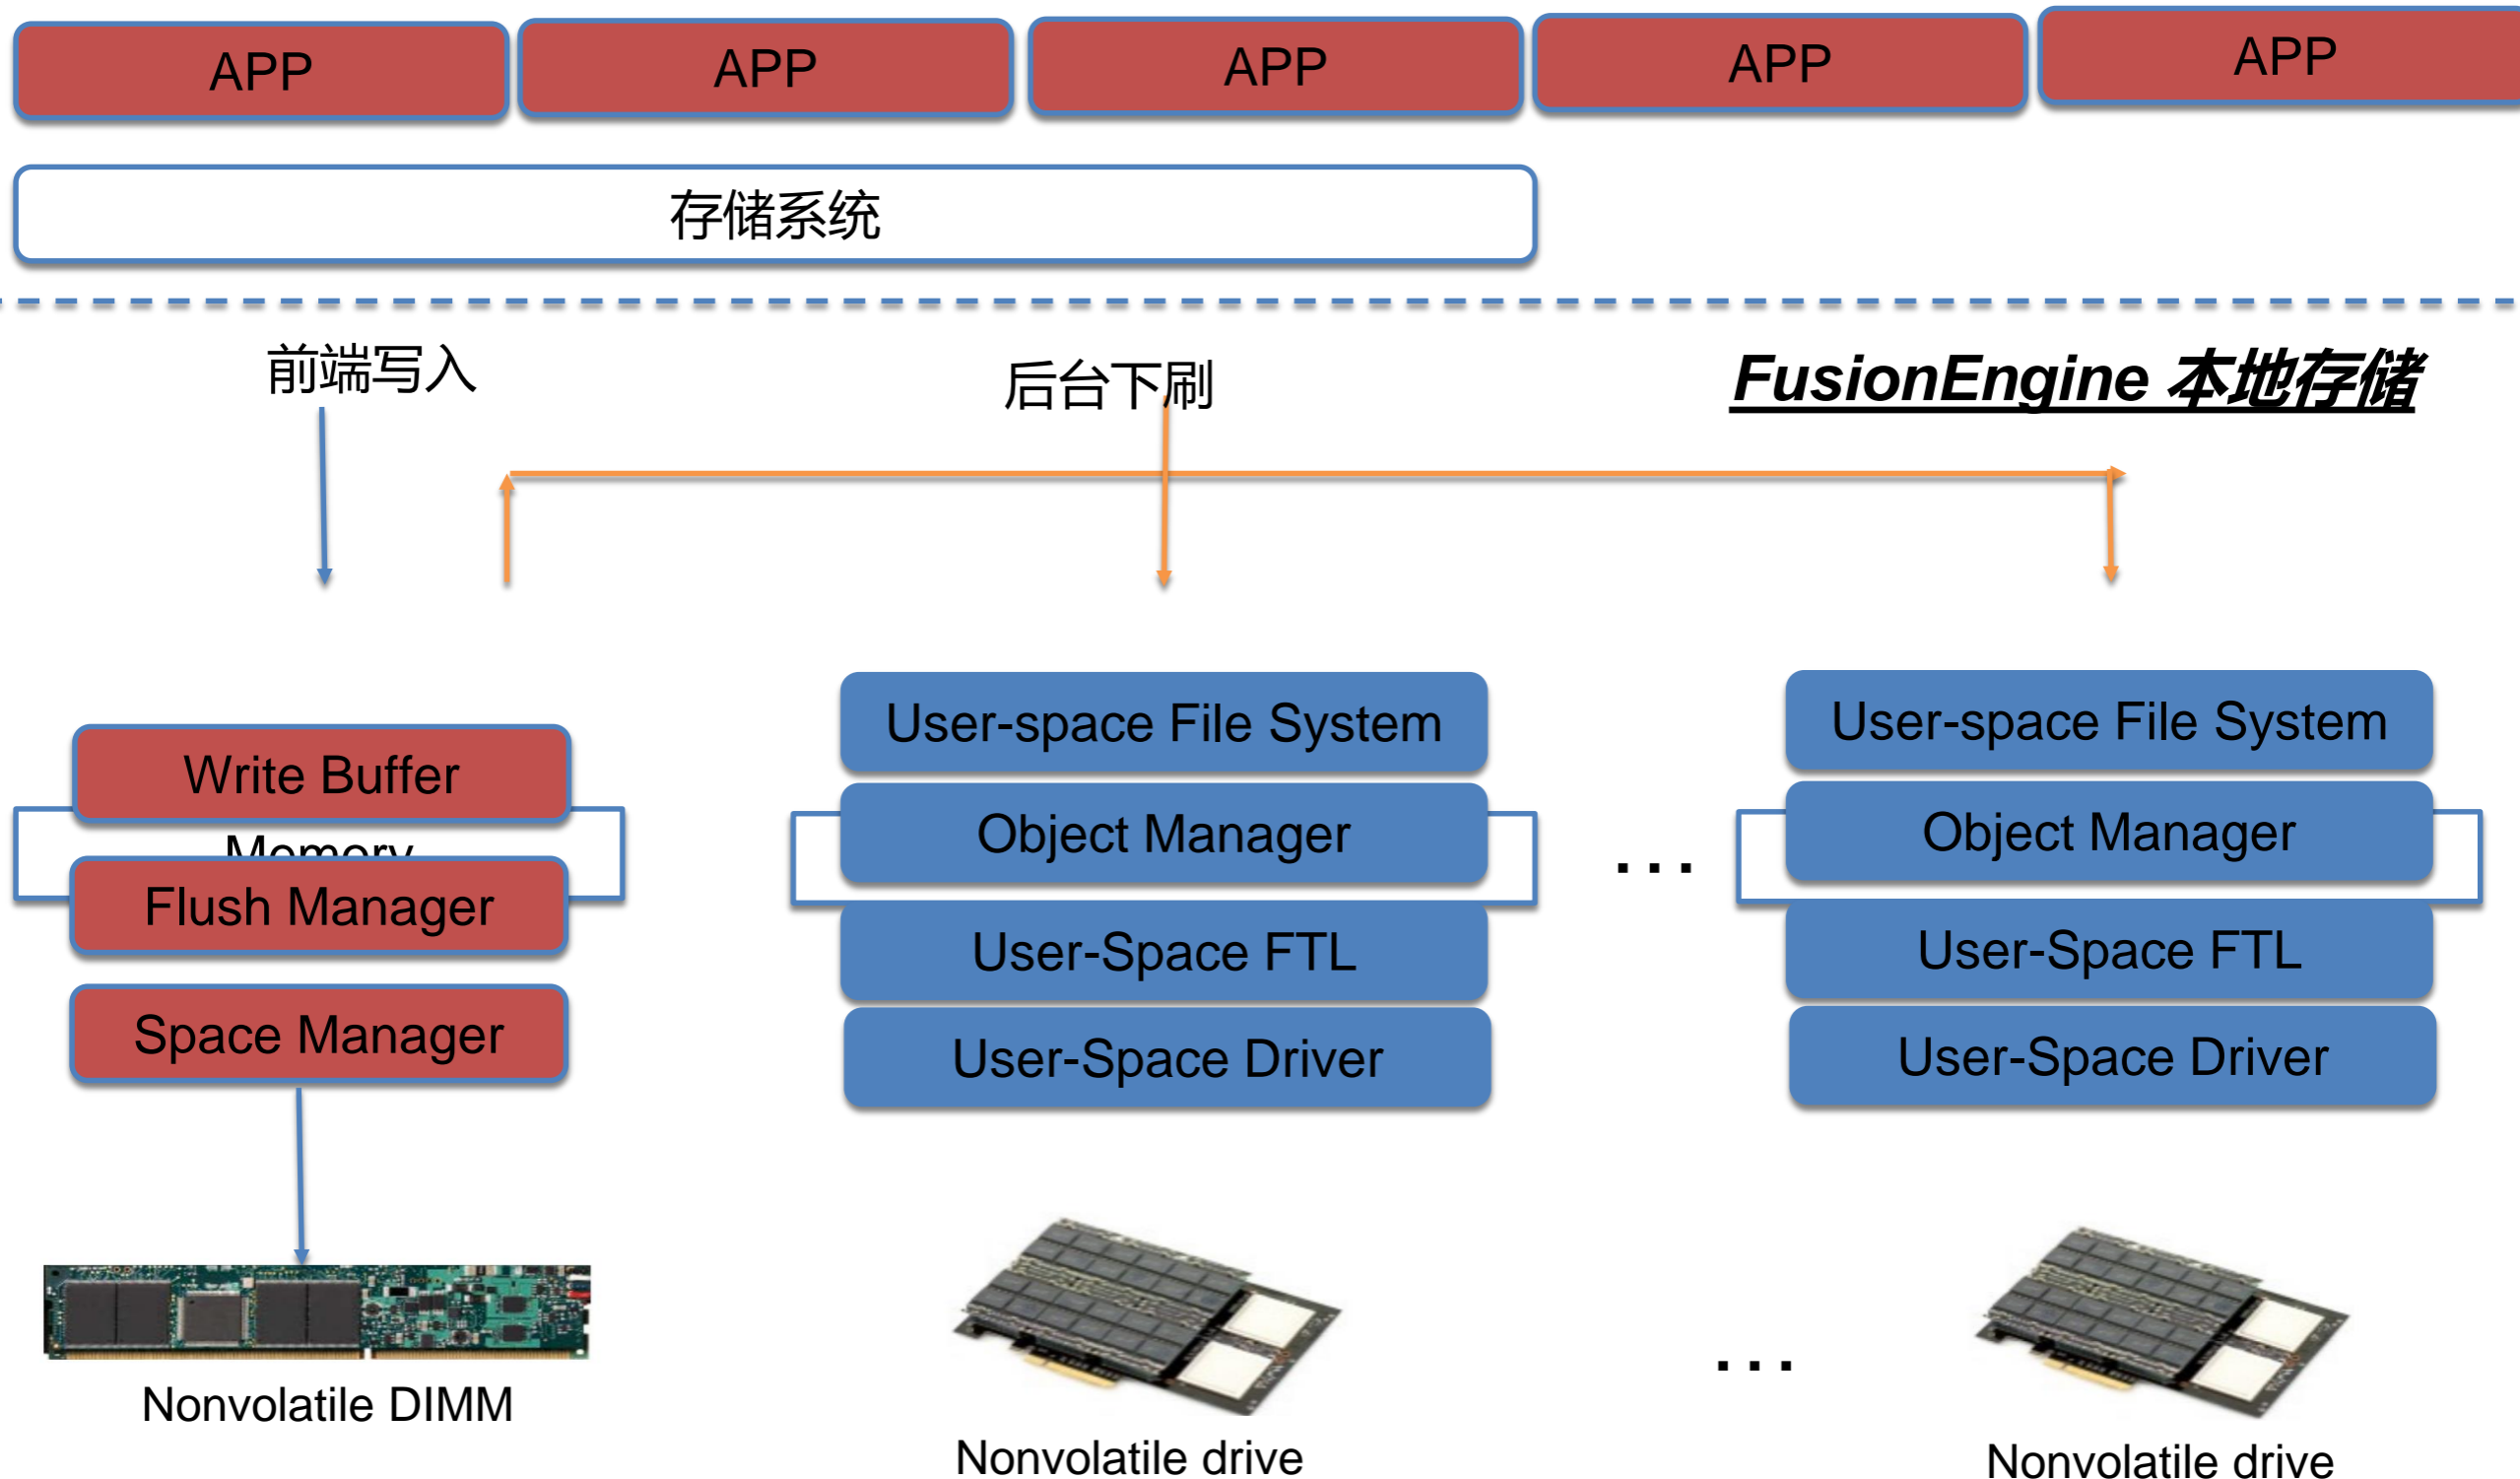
APP APP APP APP APP

存储系统

前端写入

后台下刷

FusionEngine 本地存储

Write Buffer

Memory

Flush Manager

Space Manager

Nonvolatile DIMM

User-space File System

Object Manager

User-Space FTL

User-Space Driver

Nonvolatile drive

...

User-space File System

Object Manager

User-Space FTL

User-Space Driver

...

Nonvolatile drive